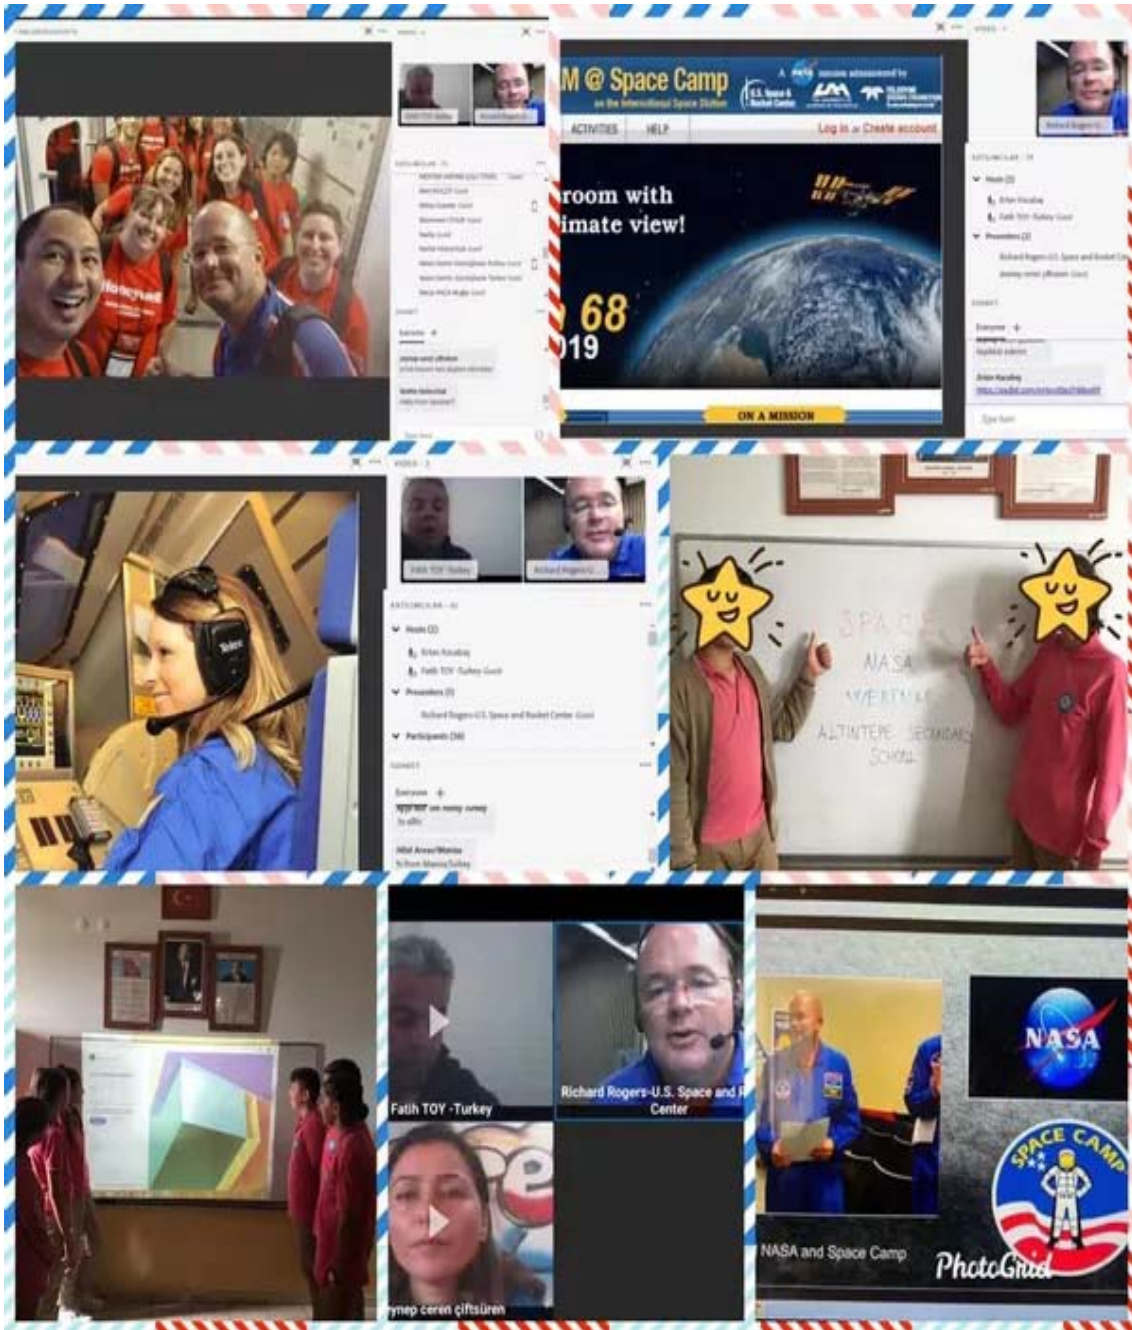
M @ Space Camp
on the International Space Station
U.S. Space & Rocket Center
ACTIVITIES
HELP
Log in or Create account
room with
imate view!
68
019
ON A MISSION

SPACE
NASA
WEBINAR
ALTINTEPE SECONDARY SCHOOL

Fatih TOY -Turkey
Richard Rogers-U.S. Space and Rocket Center
ynep ceren çiftsüren

NASA
SPACE CAMP
NASA and Space Camp
PhotoGrid